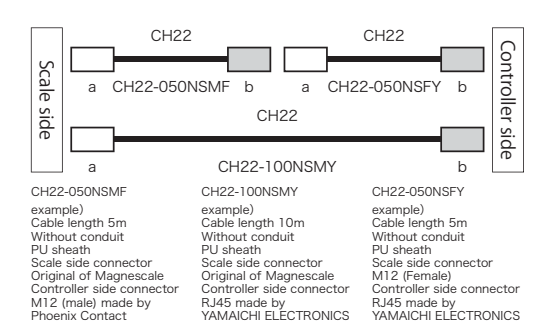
Scale side

CH22

a CH22-050NSMF b

CH22

a CH22-050NSFY b

Controller side

CH22

a CH22-100NSMY b

CH22-050NSMF
example)
Cable length 5m
Without conduit
PU sheath
Scale side connector
Original of Magnescale
Controller side connector
M12 (male) made by
Phoenix Contact

CH22-100NSMY
example)
Cable length 10m
Without conduit
PU sheath
Scale side connector
Original of Magnescale
Controller side connector
RJ45 made by
YAMAICHI ELECTRONICS

CH22-050NSFY
example)
Cable length 5m
Without conduit
PU sheath
Scale side connector
M12 (Female)
Controller side connector
RJ45 made by
YAMAICHI ELECTRONICS